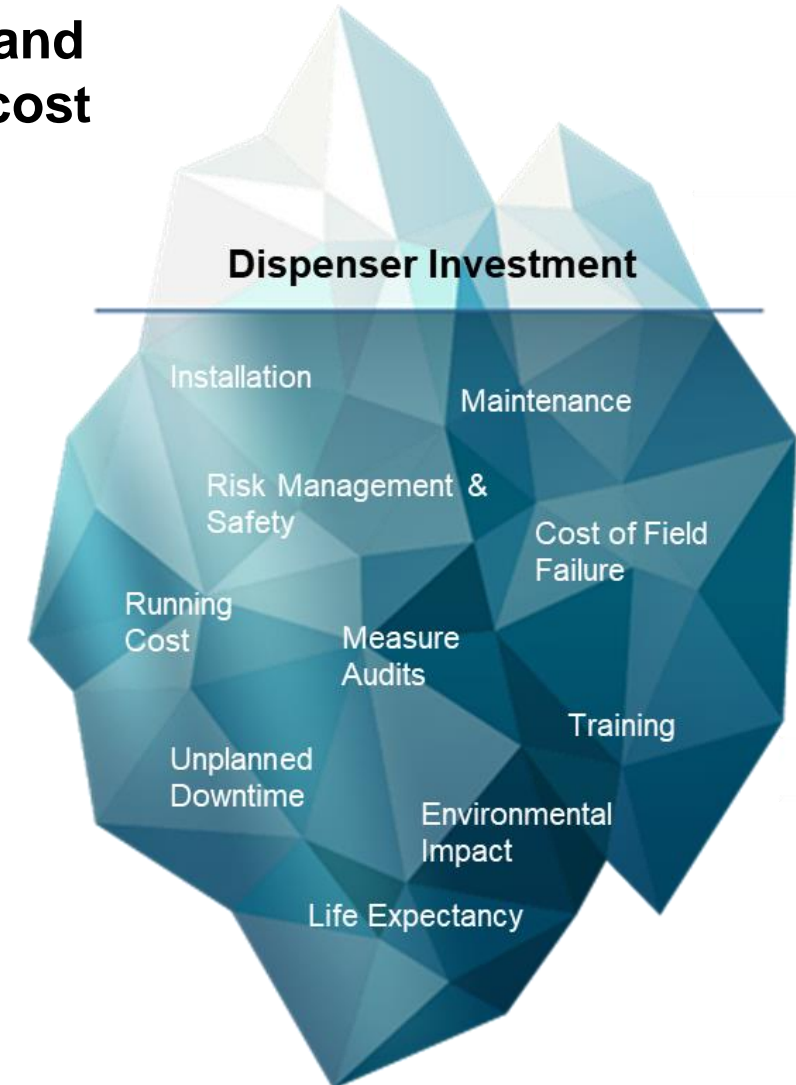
and
cost

Dispenser Investment

Installation

Maintenance

Risk Management & Safety

Cost of Field Failure

Running Cost

Measure Audits

Training

Unplanned Downtime

Environmental Impact

Life Expectancy